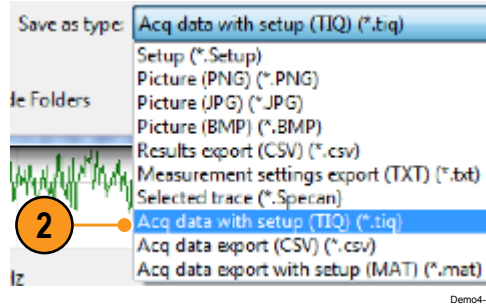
Save as type: Acq data with setup (TIQ) (*.tiq)

Setup (*.Setup)
Picture (PNG) (*.PNG)
Picture (JPG) (*.JPG)
Picture (BMP) (*.BMP)
Results export (CSV) (*.csv)
Measurement settings export (TXT) (*.txt)
Selected trace (*.Specan)
Acq data with setup (TIQ) (*.tiq)
Acq data export (CSV) (*.csv)
Acq data export with setup (MAT) (*.mat)

le Folders

2

lz

Demo4-